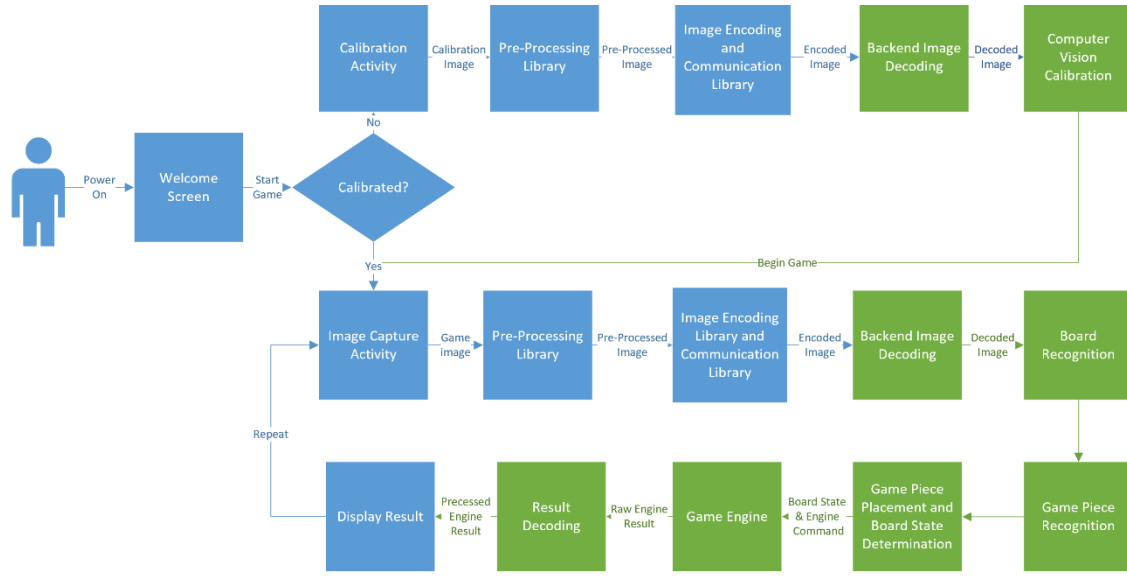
Calibration Activity

Calibration Image

Pre-Processing Library

Pre-Processed Image

Image Encoding and Communication Library

Encoded Image

Backend Image Decoding

Decoded Image

Computer Vision Calibration

No

Power On

Welcome Screen

Start Game

Calibrated?

Begin Game

Yes

Image Capture Activity

Game image

Pre-Processing Library

Pre-Processed Image

Image Encoding Library and Communication Library

Encoded Image

Backend Image Decoding

Decoded Image

Board Recognition

Repeat

Display Result

Precessed Engine Result

Result Decoding

Raw Engine Result

Game Engine

Board State & Engine Command

Game Piece Placement and Board State Determination

Game Piece Recognition